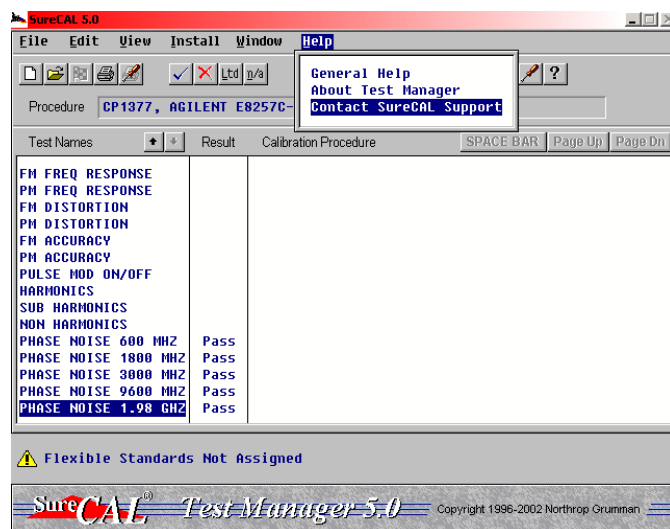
SureCAL 5.0

File Edit View Install Window Help

General Help
About Test Manager
Contact SureCAL Support

Ltd n/a ?

Procedure CP1377, AGILENT E8257C-

Test Names Result Calibration Procedure SPACE BAR Page Up Page Dn

| Test Names | Result |
|---|---|
| FM FREQ RESPONSE | |
| PM FREQ RESPONSE | |
| FM DISTORTION | |
| PM DISTORTION | |
| FM ACCURACY | |
| PM ACCURACY | |
| PULSE MOD ON/OFF | |
| HARMONICS | |
| SUB HARMONICS | |
| NON HARMONICS | |
| PHASE NOISE 600 MHZ | Pass |
| PHASE NOISE 1800 MHZ | Pass |
| PHASE NOISE 3000 MHZ | Pass |
| PHASE NOISE 9600 MHZ | Pass |
| PHASE NOISE 1.98 GHZ | Pass |

Flexible Standards Not Assigned

SureCAL® Test Manager 5.0 Copyright 1996-2002 Northrop Grumman